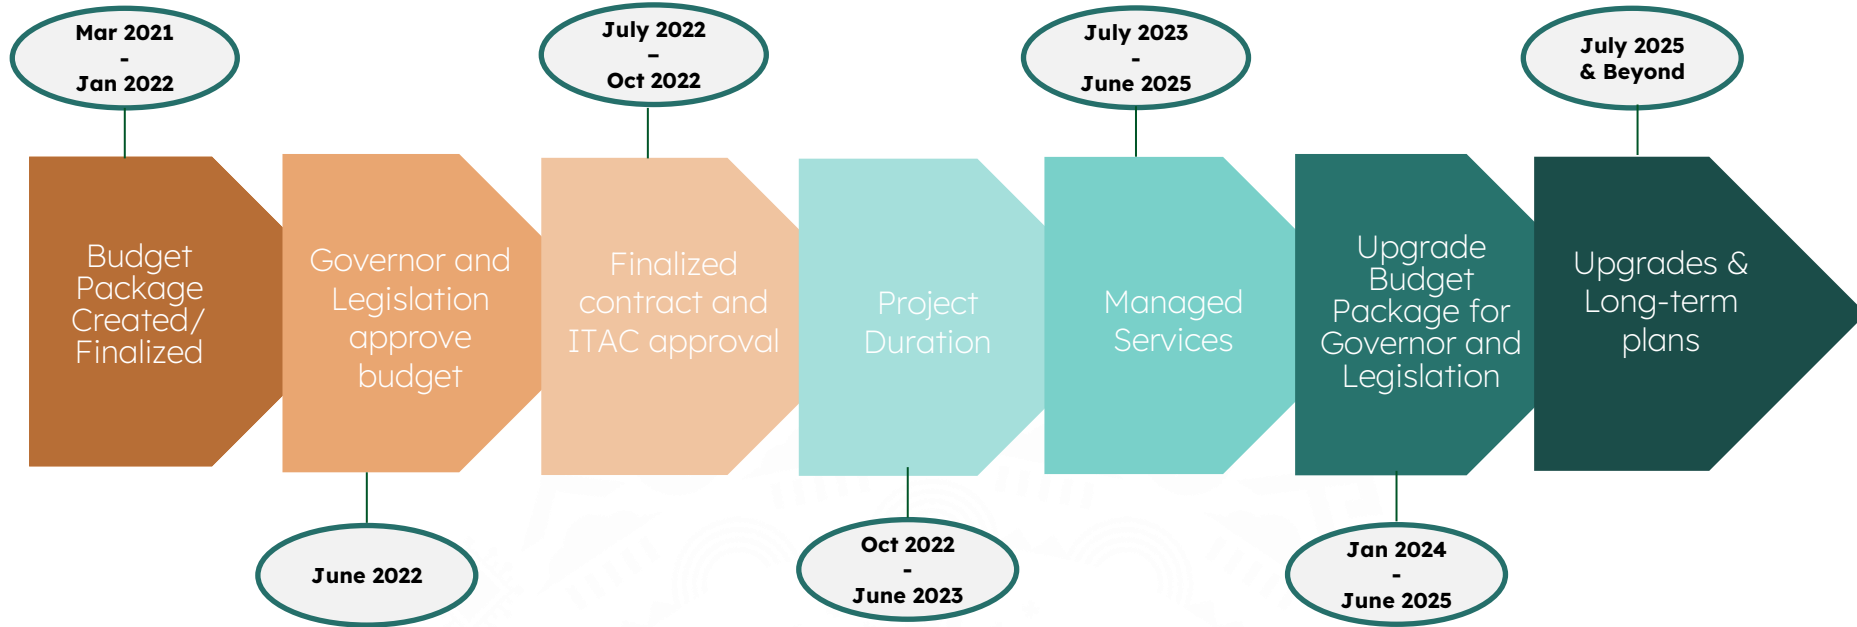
Mar 2021 - Jan 2022

Budget Package Created/ Finalized

June 2022

Governor and Legislation approve budget

July 2022 - Oct 2022

Finalized contract and ITAC approval

Oct 2022 - June 2023

Project Duration

July 2023 - June 2025

Managed Services

Jan 2024 - June 2025

Upgrade Budget Package for Governor and Legislation

July 2025 & Beyond

Upgrades & Long-term plans